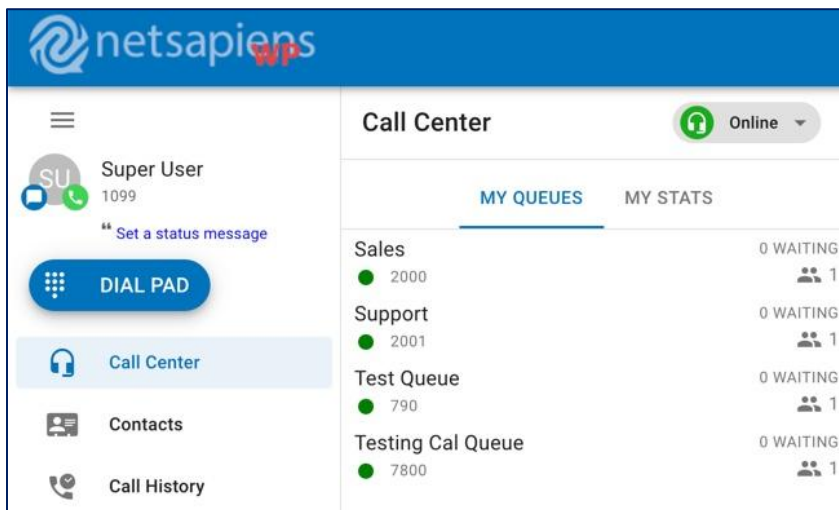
netsapiens wp

SU

Super User

1099

" Set a status message

DIAL PAD

Call Center

Contacts

Call History

Call Center

Online

MY QUEUES

MY STATS

Sales

2000

0 WAITING

1

Support

2001

0 WAITING

1

Test Queue

790

0 WAITING

1

Testing Cal Queue

7800

0 WAITING

1